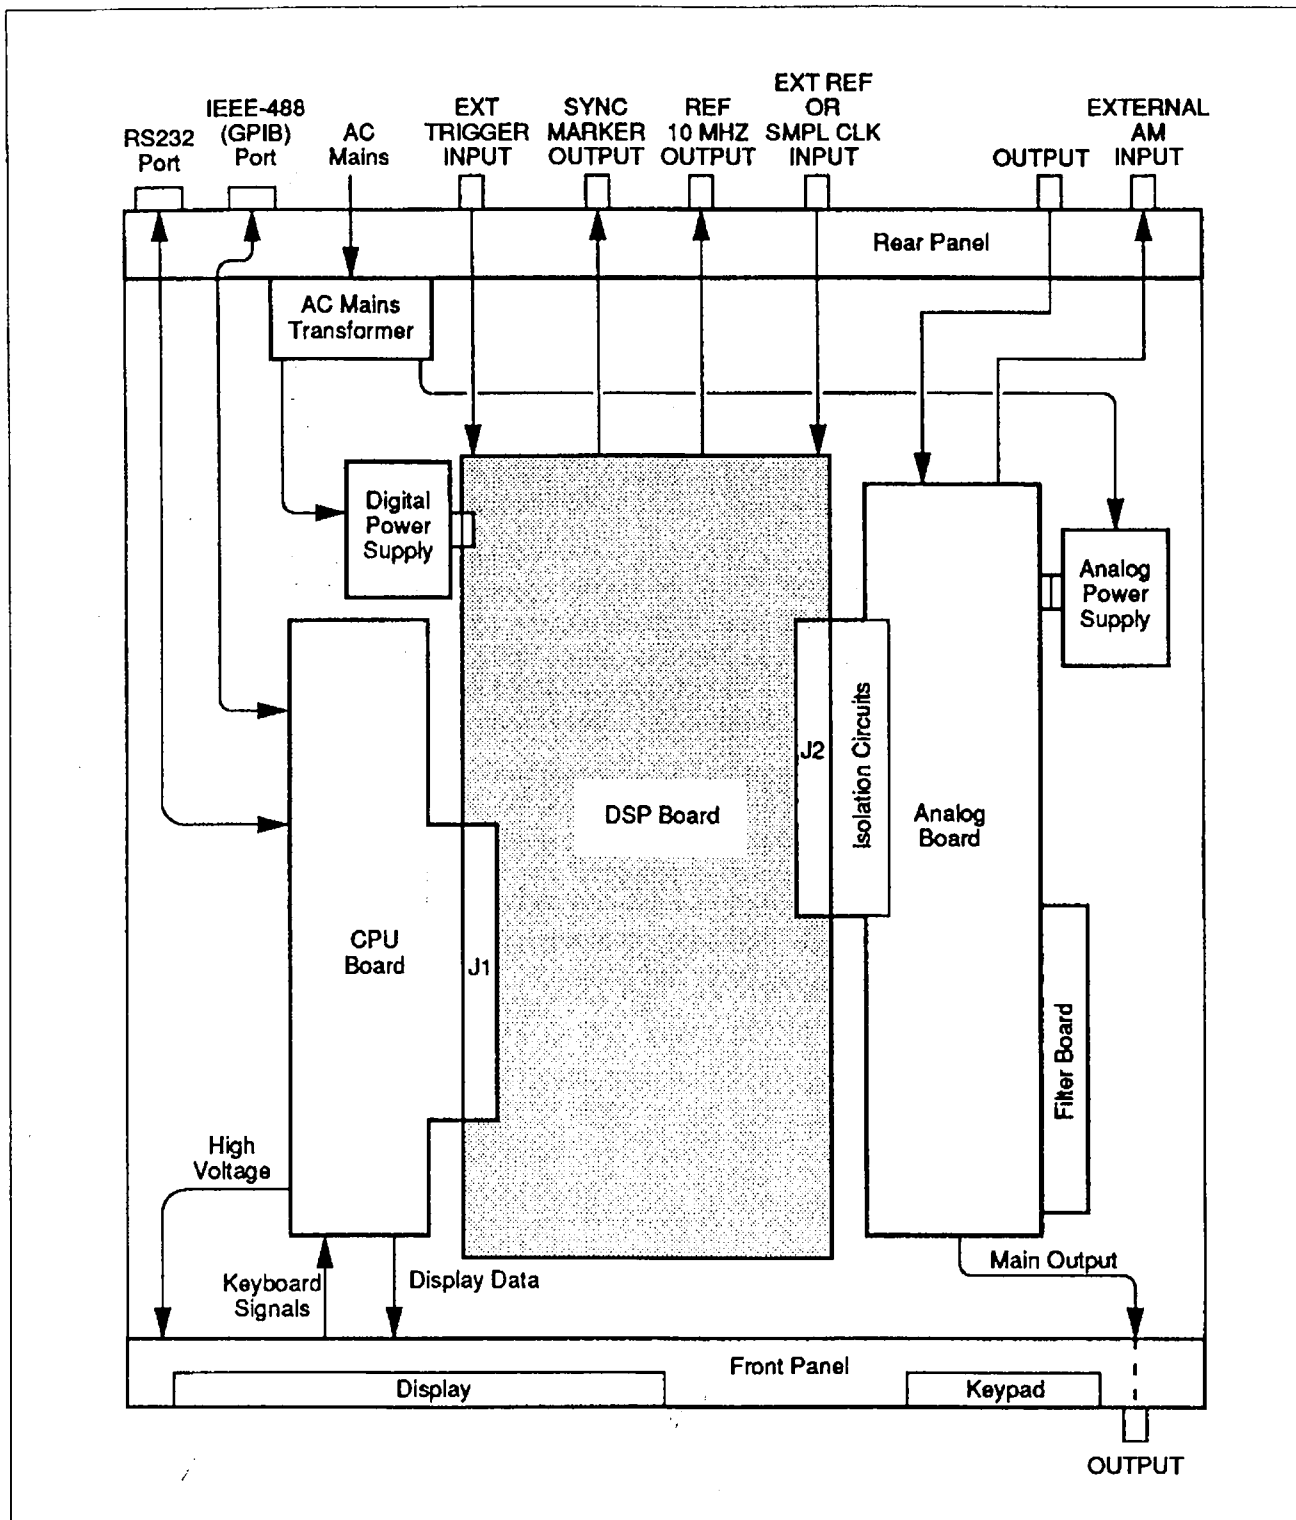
RS232 Port
IEEE-488 (GPIB) Port
AC Mains
EXT TRIGGER INPUT
SYNC MARKER OUTPUT
REF 10 MHZ OUTPUT
EXT REF OR SMPL CLK INPUT
OUTPUT
EXTERNAL AM INPUT

Rear Panel

AC Mains Transformer

Digital Power Supply

Analog Power Supply

CPU Board

J1

DSP Board

J2

Isolation Circuits

Analog Board

Filter Board

High Voltage

Keyboard Signals

Display Data

Main Output

Front Panel

Display

Keypad

OUTPUT